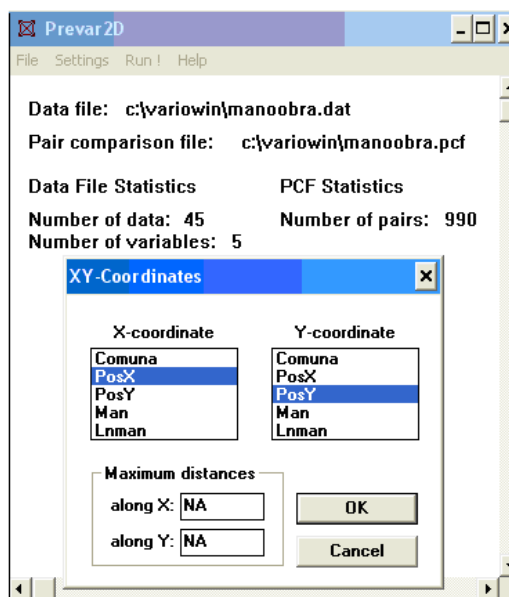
Prevar2D
File Settings Run ! Help

Data file: c:\variowin\manoobra.dat

Pair comparison file: c:\variowin\manoobra.pcf

Data File Statistics

Number of data: 45
Number of variables: 5

PCF Statistics

Number of pairs: 990

XY-Coordinates

X-coordinate
Comuna
PosX
PosY
Man
Lnman

Y-coordinate
Comuna
PosX
PosY
Man
Lnman

Maximum distances
along X: NA
along Y: NA

OK
Cancel